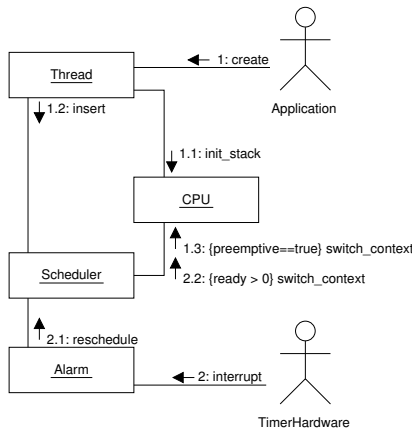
Thread

1: create

Application

1.2: insert

1.1: init_stack

CPU

1.3: {preemptive==true} switch_context

Scheduler

2.2: {ready > 0} switch_context

2.1: reschedule

Alarm

2: interrupt

TimerHardware